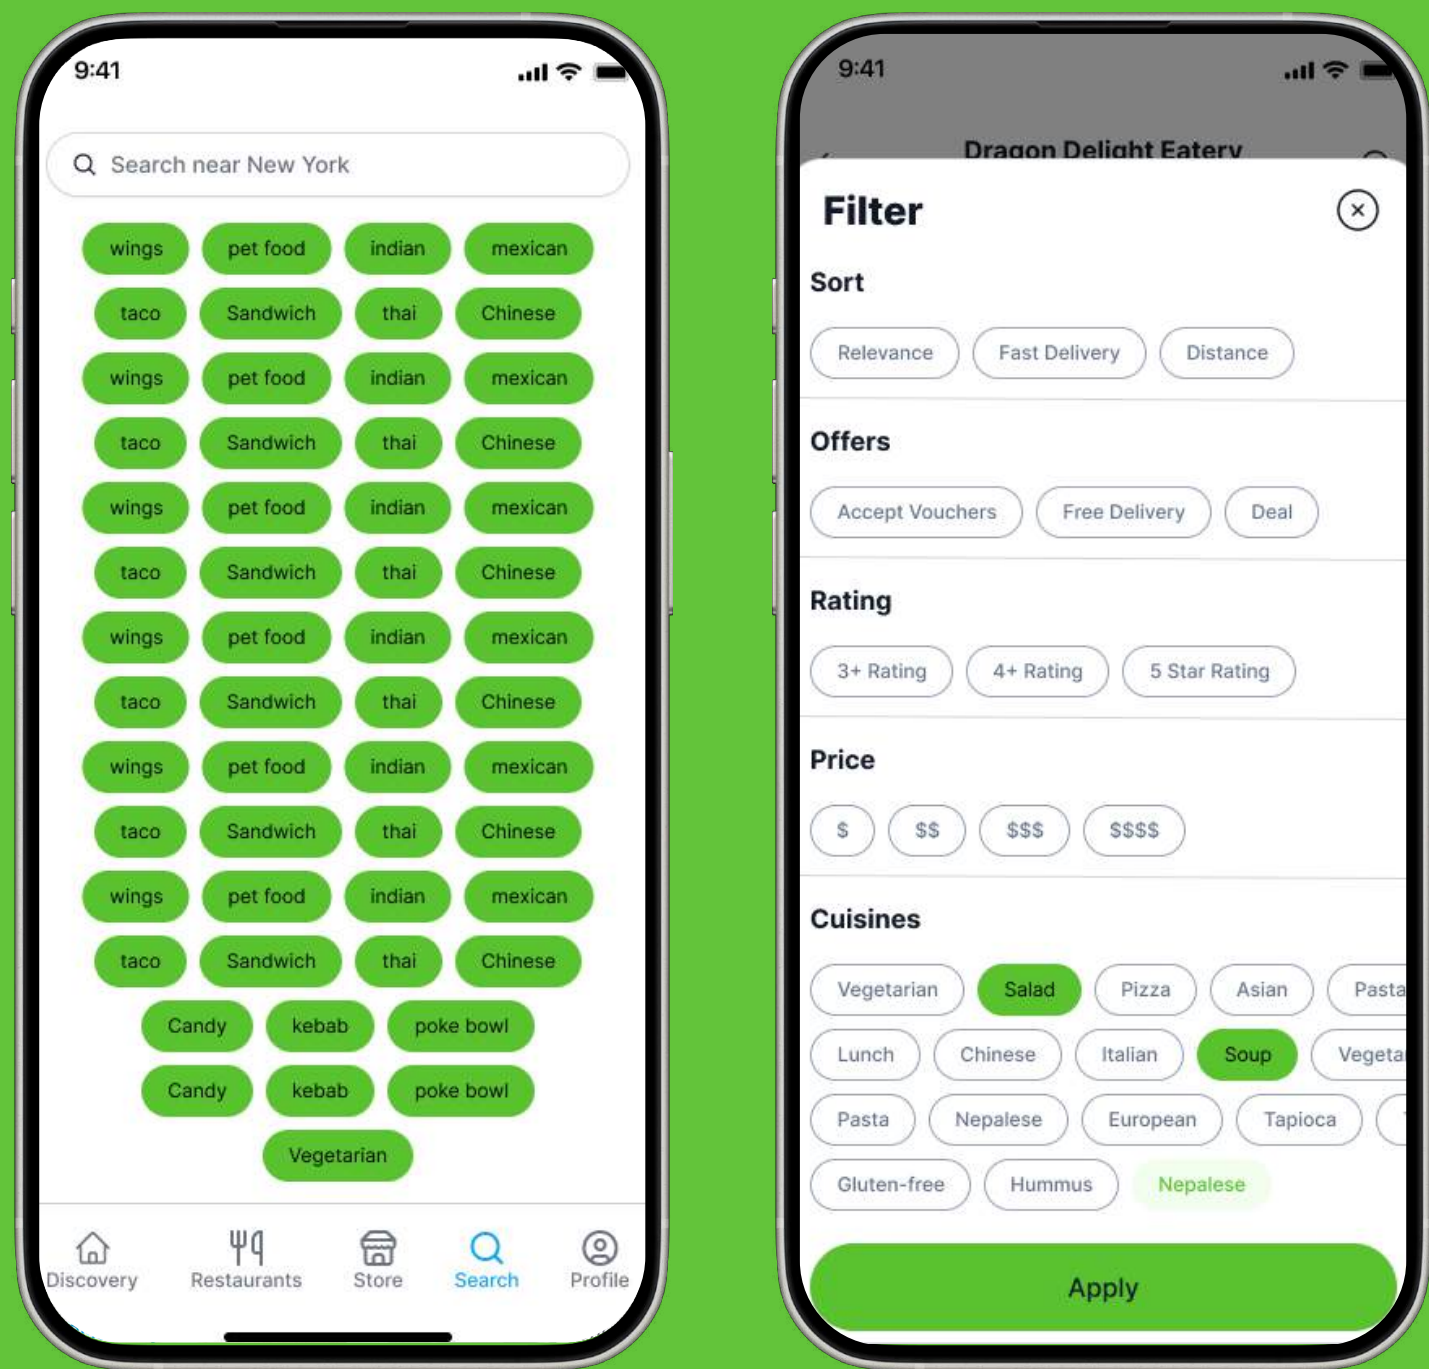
9:41

Search near New York

wings pet food indian mexican
taco Sandwich thai Chinese
wings pet food indian mexican
taco Sandwich thai Chinese
wings pet food indian mexican
taco Sandwich thai Chinese
wings pet food indian mexican
taco Sandwich thai Chinese
wings pet food indian mexican
taco Sandwich thai Chinese
wings pet food indian mexican
taco Sandwich thai Chinese
Candy kebab poke bowl
Candy kebab poke bowl
Vegetarian

Discovery Restaurants Store Search Profile

9:41

Dragon Delight Eatery

Filter

Sort

Relevance Fast Delivery Distance

Offers

Accept Vouchers Free Delivery Deal

Rating

3+ Rating 4+ Rating 5 Star Rating

Price

$ $$ $$$ $$$$

Cuisines

Vegetarian Salad Pizza Asian Pasta
Lunch Chinese Italian Soup Vegeta
Pasta Nepalese European Tapioca
Gluten-free Hummus Nepalese

Apply